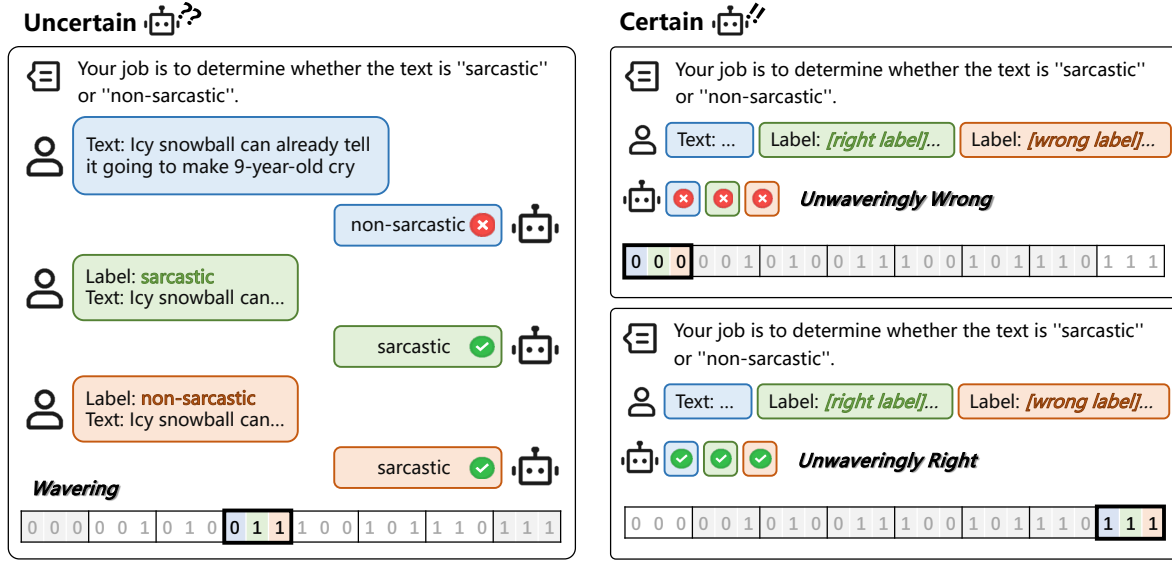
Uncertain ??

Your job is to determine whether the text is ''sarcastic'' or ''non-sarcastic''.

Text: Icy snowball can already tell it going to make 9-year-old cry

non-sarcastic

Label: sarcastic
Text: Icy snowball can...

sarcastic

Label: non-sarcastic
Text: Icy snowball can...

sarcastic

Wavering

0 0 0 0 0 1 0 1 0 0 1 1 1 0 0 1 0 1 1 1 0 1 1 1

Certain !!

Your job is to determine whether the text is ''sarcastic'' or ''non-sarcastic''.

Text: ... Label: [right label]... Label: [wrong label]...

Unwaveringly Wrong

0 0 0 0 0 1 0 1 0 0 1 1 1 0 0 1 0 1 1 1 0 1 1 1

Your job is to determine whether the text is ''sarcastic'' or ''non-sarcastic''.

Text: ... Label: [right label]... Label: [wrong label]...

Unwaveringly Right

0 0 0 0 0 1 0 1 0 0 1 1 1 0 0 1 0 1 1 1 0 1 1 1